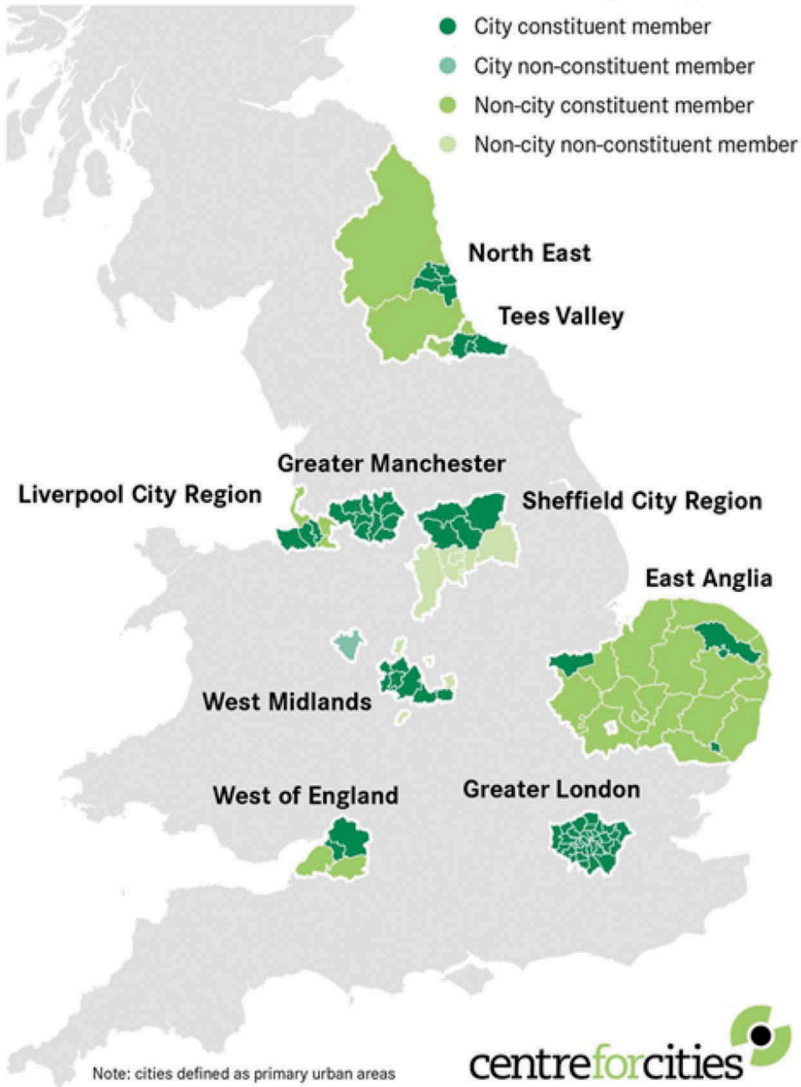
City constituent member
City non-constituent member
Non-city constituent member
Non-city non-constituent member

North East
Tees Valley
Greater Manchester
Liverpool City Region
Sheffield City Region
East Anglia
West Midlands
West of England
Greater London

Note: cities defined as primary urban areas

centreforcities